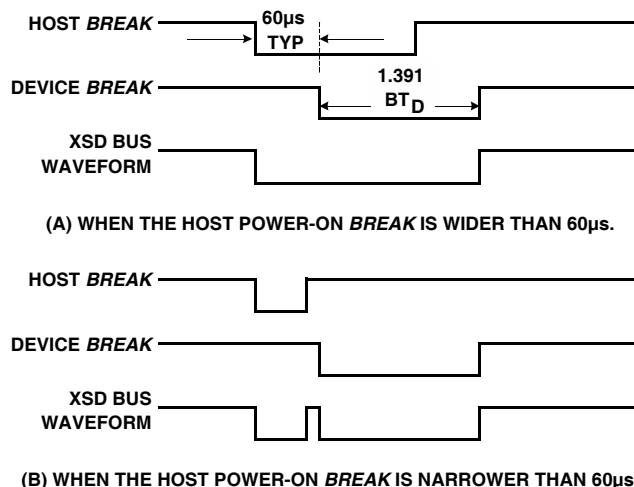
HOST *BREAK*

60µs TYP

DEVICE *BREAK*

1.391 $BT_D$

XSD BUS WAVEFORM

(A) WHEN THE HOST POWER-ON *BREAK* IS WIDER THAN 60µs.

HOST *BREAK*

DEVICE *BREAK*

XSD BUS WAVEFORM

(B) WHEN THE HOST POWER-ON *BREAK* IS NARROWER THAN 60µs